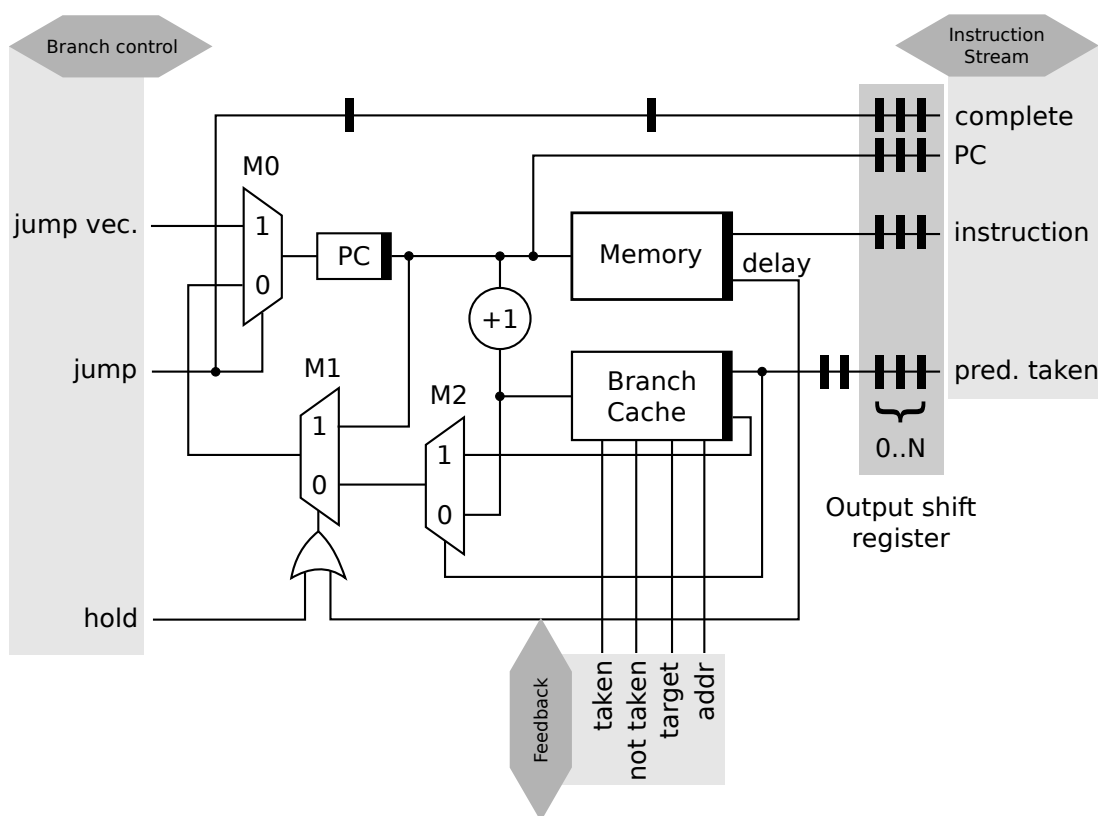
Branch control

Instruction Stream

complete
PC
instruction
pred. taken
0..N

Output shift register

M0
1
0
jump vec.
jump
PC
Memory
delay
+1
M1
1
0
M2
1
0
Branch Cache
hold

Feedback

taken
not taken
target
addr